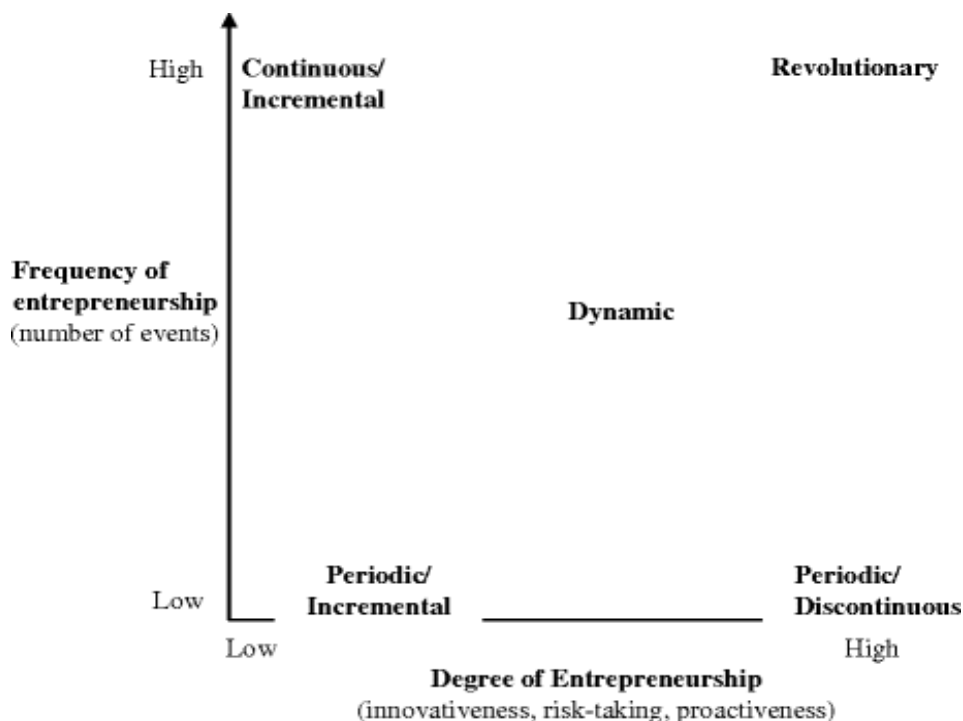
High

Continuous/ Incremental

Revolutionary

Frequency of entrepreneurship (number of events)

Dynamic

Low

Periodic/ Incremental

Periodic/ Discontinuous

Low

High

Degree of Entrepreneurship (innovativeness, risk-taking, proactiveness)